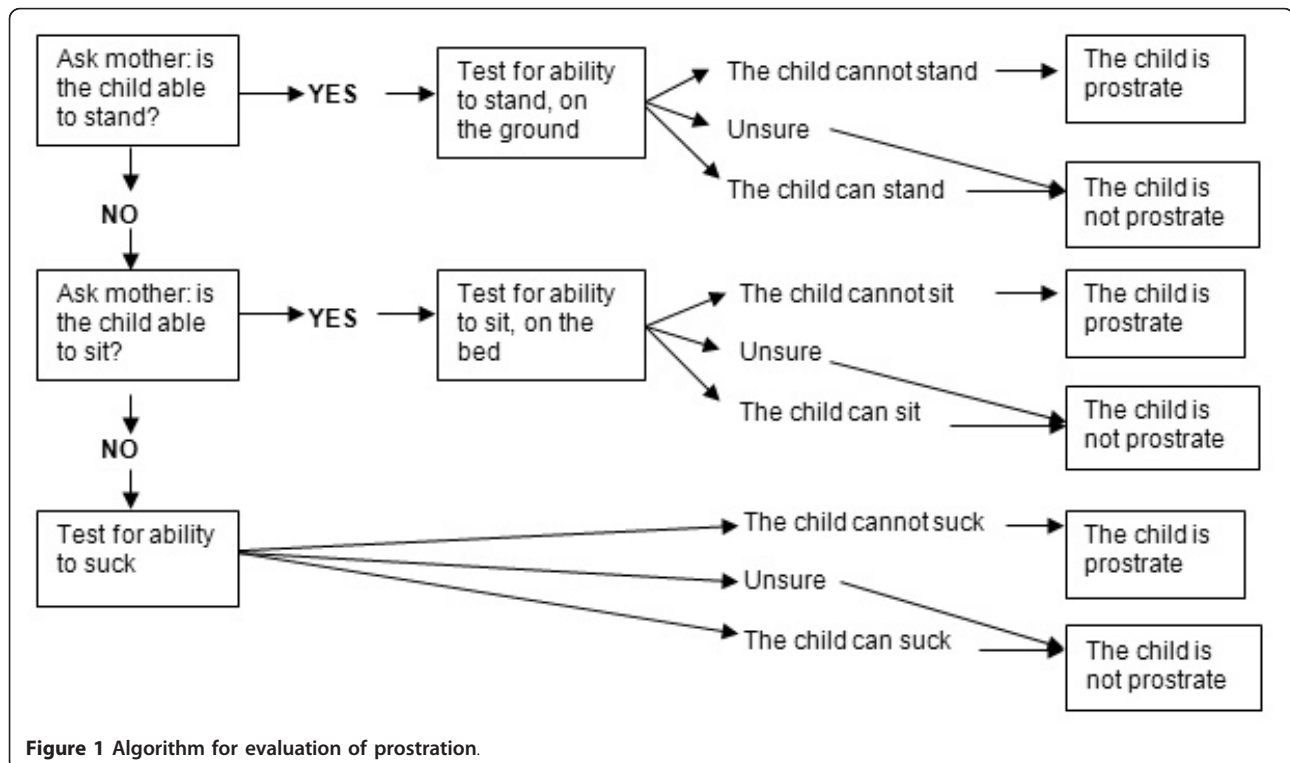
Ask mother: is the child able to stand?

YES

Test for ability to stand, on the ground

The child cannot stand

The child is prostrate

Unsure

The child can stand

The child is not prostrate

NO

Ask mother: is the child able to sit?

YES

Test for ability to sit, on the bed

The child cannot sit

The child is prostrate

Unsure

The child can sit

The child is not prostrate

NO

Test for ability to suck

The child cannot suck

The child is prostrate

Unsure

The child can suck

The child is not prostrate

Figure 1 Algorithm for evaluation of prostration.